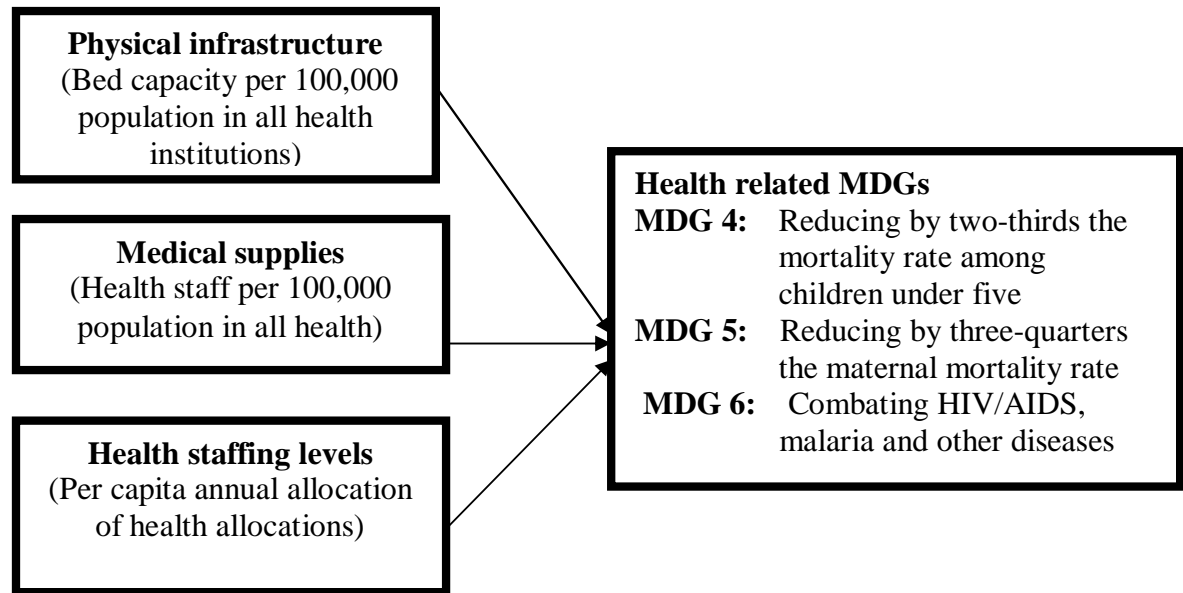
**Physical infrastructure**
(Bed capacity per 100,000 population in all health institutions)

**Medical supplies**
(Health staff per 100,000 population in all health)

**Health staffing levels**
(Per capita annual allocation of health allocations)

**Health related MDGs**
**MDG 4:** Reducing by two-thirds the mortality rate among children under five
**MDG 5:** Reducing by three-quarters the maternal mortality rate
**MDG 6:** Combating HIV/AIDS, malaria and other diseases